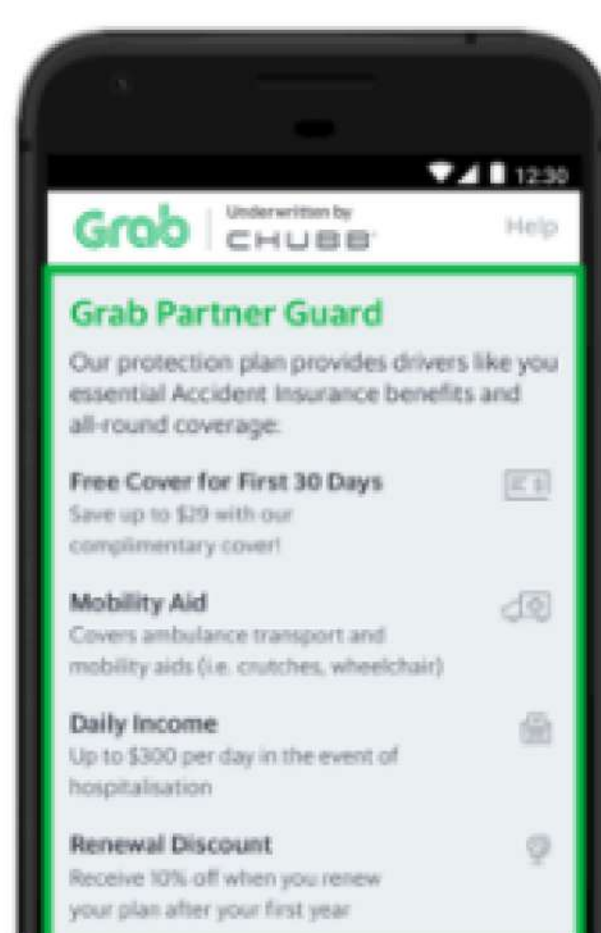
12:30

Grab | Underwritten by CHUBB

Help

Grab Partner Guard

Our protection plan provides drivers like you essential Accident Insurance benefits and all-round coverage.

Free Cover for First 30 Days
Save up to $29 with our complimentary cover!

Mobility Aid
Covers ambulance transport and mobility aids (i.e. crutches, wheelchair)

Daily Income
Up to $300 per day in the event of hospitalisation

Renewal Discount
Receive 10% off when you renew your plan after your first year